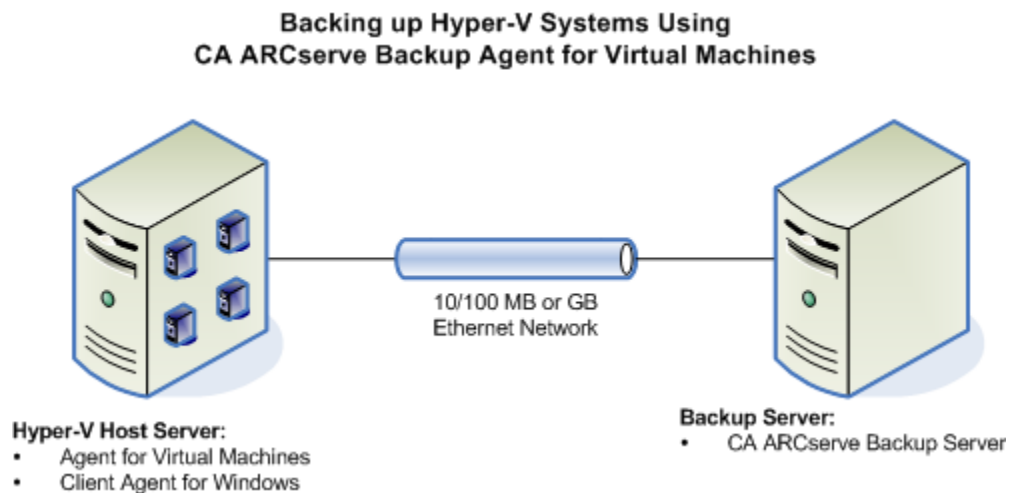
Backing up Hyper-V Systems Using
CA ARCserve Backup Agent for Virtual Machines

10/100 MB or GB
Ethernet Network

Hyper-V Host Server:
- Agent for Virtual Machines
- Client Agent for Windows

Backup Server:
- CA ARCserve Backup Server